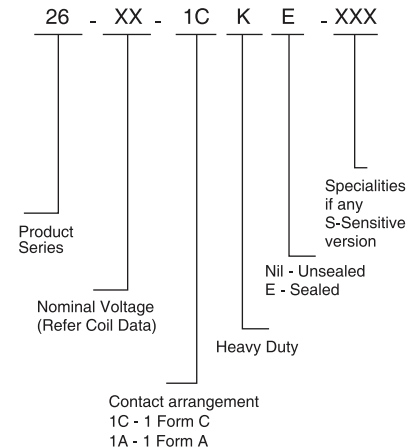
26 - XX - 1C K E - XXX

Specialities if any S-Sensitive version

Product Series

Nil - Unsealed
E - Sealed

Nominal Voltage (Refer Coil Data)

Heavy Duty

Contact arrangement
1C - 1 Form C
1A - 1 Form A